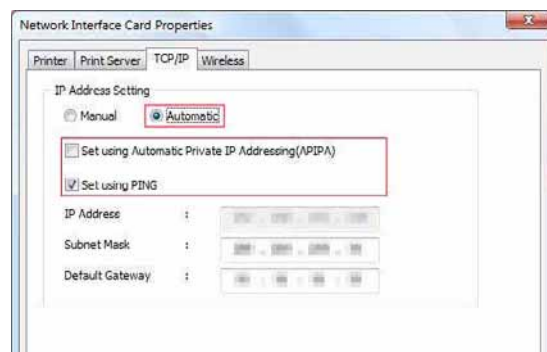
Network Interface Card Properties

Printer | Print Server | TCP/IP | Wireless

IP Address Setting

Manual

Automatic

Set using Automatic Private IP Addressing(APIPA)

Set using PING

IP Address : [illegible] . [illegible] . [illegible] . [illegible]

Subnet Mask : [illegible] . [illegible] . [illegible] . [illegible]

Default Gateway : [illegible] . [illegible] . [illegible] . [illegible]